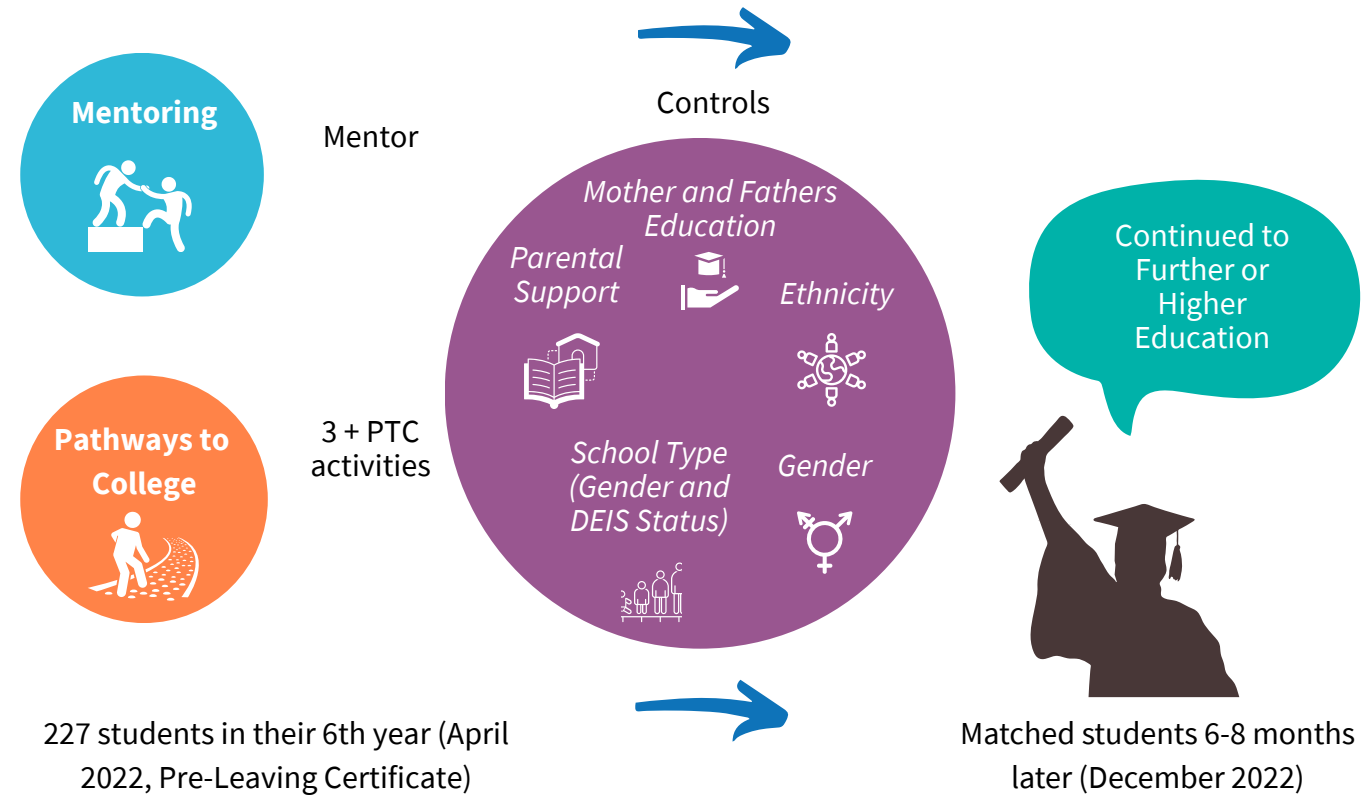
Mentoring

Mentor

Controls

Mother and Fathers Education

Parental Support

Ethnicity

Continued to Further or Higher Education

Pathways to College

3 + PTC activities

School Type (Gender and DEIS Status)

Gender

227 students in their 6th year (April 2022, Pre-Leaving Certificate)

Matched students 6-8 months later (December 2022)